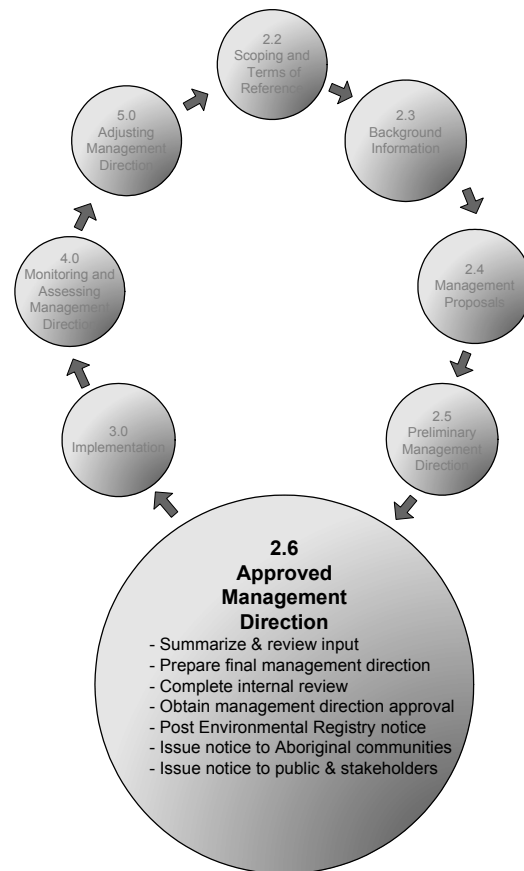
2.2
Scoping and Terms of Reference

2.3
Background Information

2.4
Management Proposals

2.5
Preliminary Management Direction

2.6
Approved Management Direction
- Summarize & review input
- Prepare final management direction
- Complete internal review
- Obtain management direction approval
- Post Environmental Registry notice
- Issue notice to Aboriginal communities
- Issue notice to public & stakeholders

3.0
Implementation

4.0
Monitoring and Assessing Management Direction

5.0
Adjusting Management Direction